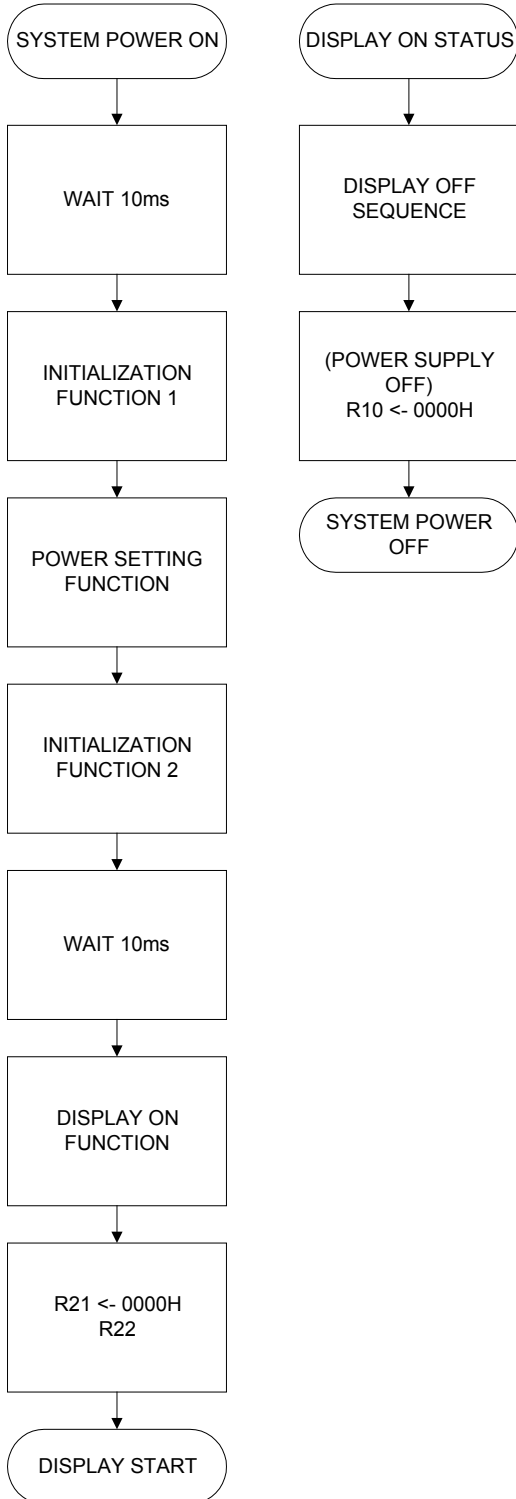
SYSTEM POWER ON

WAIT 10ms

INITIALIZATION FUNCTION 1

POWER SETTING FUNCTION

INITIALIZATION FUNCTION 2

WAIT 10ms

DISPLAY ON FUNCTION

R21 <- 0000H
R22

DISPLAY START

DISPLAY ON STATUS

DISPLAY OFF SEQUENCE

(POWER SUPPLY OFF)
R10 <- 0000H

SYSTEM POWER OFF